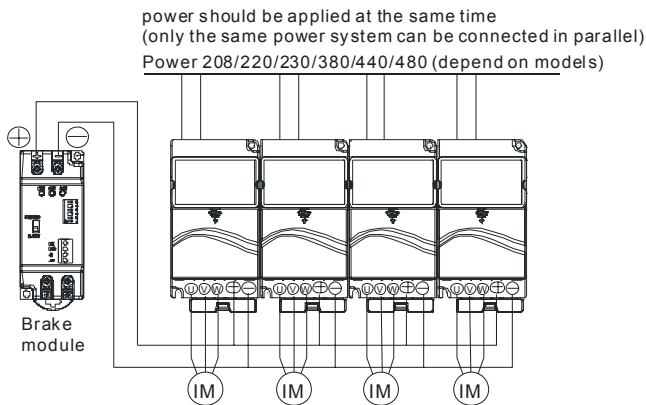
power should be applied at the same time
(only the same power system can be connected in parallel)
Power 208/220/230/380/440/480 (depend on models)

⊕ ⊖

Brake module

U V W ⊕ ⊖
U V W ⊕ ⊖
U V W ⊕ ⊖
U V W ⊕ ⊖

IM IM IM IM